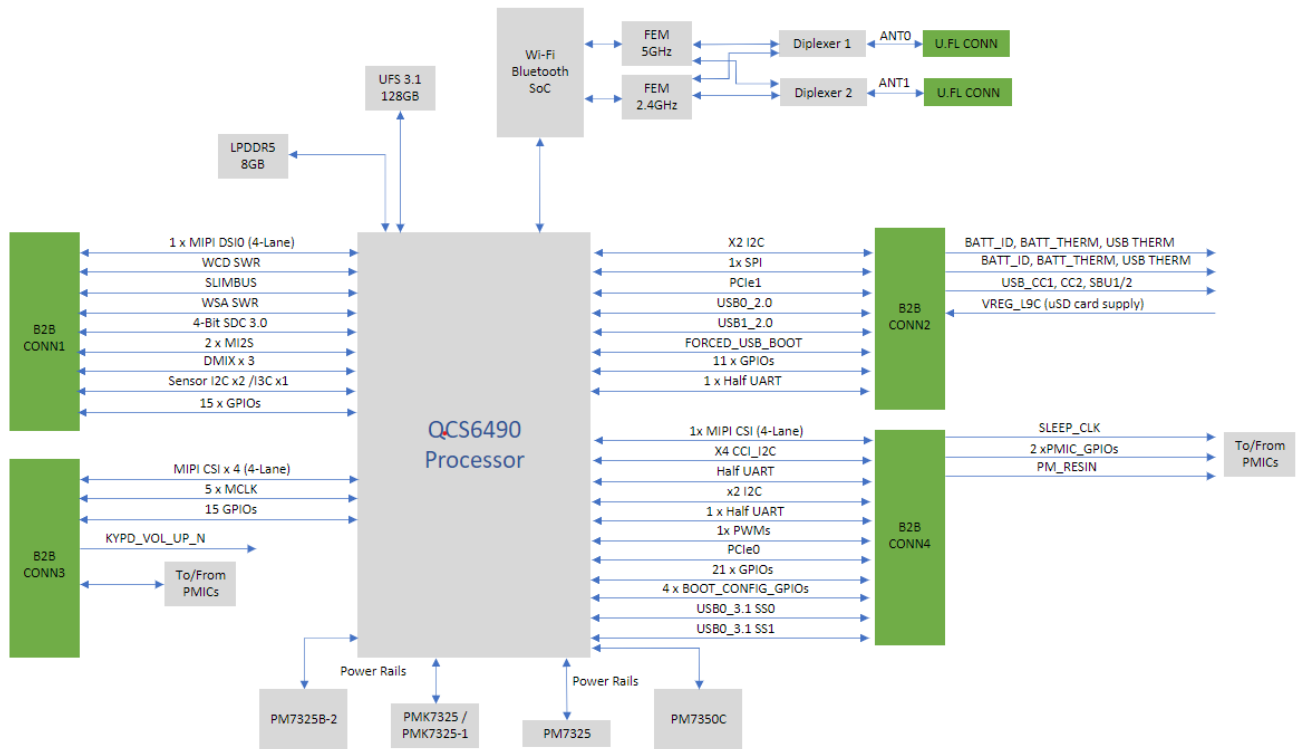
Wi-Fi Bluetooth SoC

FEM 5GHz

FEM 2.4GHz

Diplexer 1

Diplexer 2

ANT0

ANT1

U.FL CONN

U.FL CONN

UFS 3.1 128GB

LPDDR5 8GB

B2B CONN1

1 x MIPI DSI0 (4-Lane)
WCD SWR
SLIMBUS
WSA SWR
4-Bit SDC 3.0
2 x MI2S
DMIX x 3
Sensor I2C x2 /I3C x1
15 x GPIOs

QCS6490 Processor

X2 I2C
1x SPI
PCIe1
USB0_2.0
USB1_2.0
FORCED_USB_BOOT
11 x GPIOs
1 x Half UART

B2B CONN2

BATT_ID, BATT_THERM, USB THERM
BATT_ID, BATT_THERM, USB THERM
USB_CC1, CC2, SBU1/2
VREG_L9C (uSD card supply)

B2B CONN3

MIPI CSI x 4 (4-Lane)
5 x MCLK
15 GPIOs
KYPD_VOL_UP_N

To/From PMICs

1x MIPI CSI (4-Lane)
X4 CCI_I2C
Half UART
x2 I2C
1 x Half UART
1x PWMs
PCIe0
21 x GPIOs
4 x BOOT_CONFIG_GPIOs
USB0_3.1 SS0
USB0_3.1 SS1

B2B CONN4

SLEEP_CLK
2 xPMIC_GPIOs
PM_RESIN

To/From PMICs

Power Rails

Power Rails

PM7325B-2

PMK7325 / PMK7325-1

PM7325

PM7350C